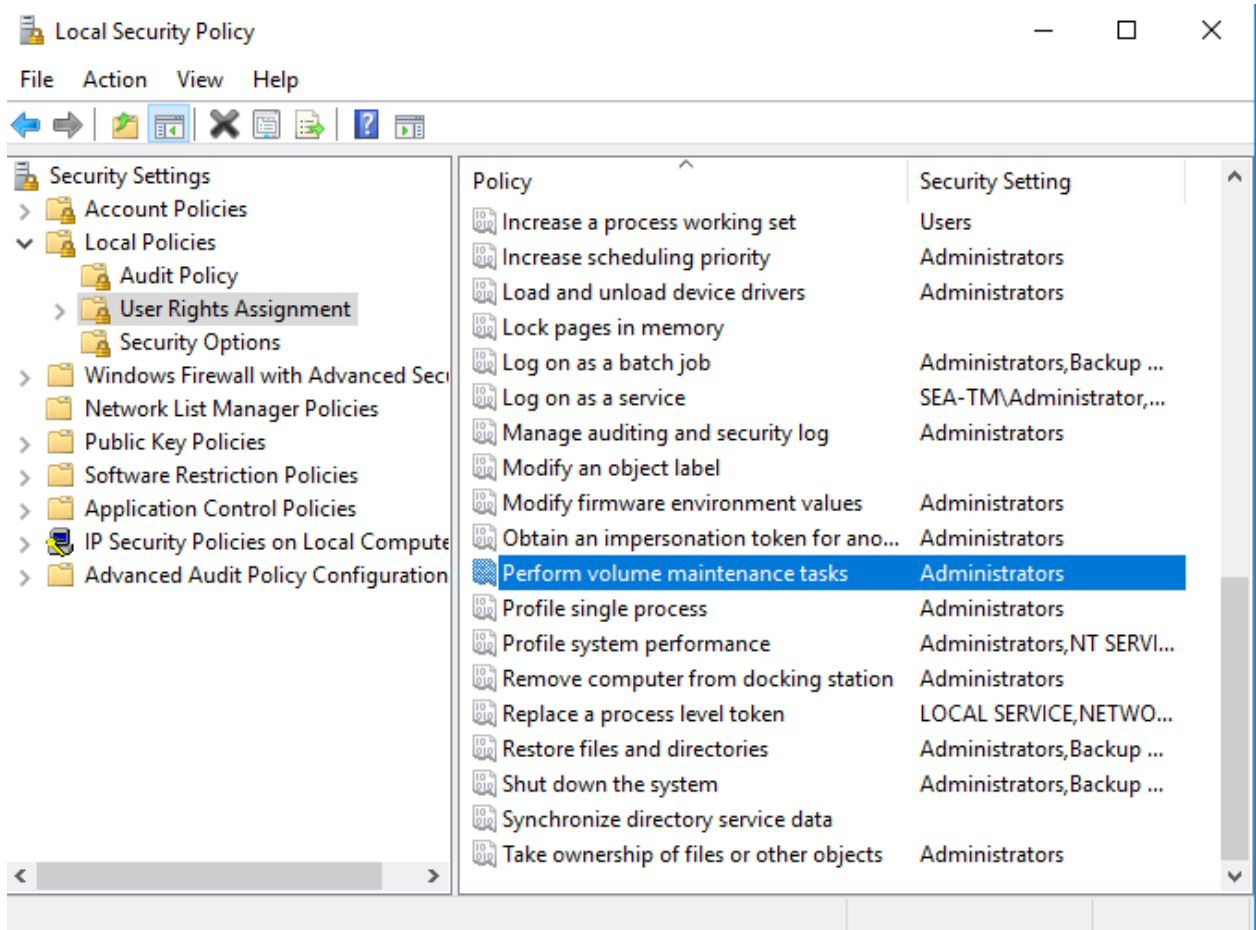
Local Security Policy

File Action View Help

Security Settings
Account Policies
Local Policies
Audit Policy
User Rights Assignment
Security Options
Windows Firewall with Advanced Secu
Network List Manager Policies
Public Key Policies
Software Restriction Policies
Application Control Policies
IP Security Policies on Local Compute
Advanced Audit Policy Configuration

| Policy | Security Setting |
|---|---|
| Increase a process working set | Users |
| Increase scheduling priority | Administrators |
| Load and unload device drivers | Administrators |
| Lock pages in memory | |
| Log on as a batch job | Administrators,Backup ... |
| Log on as a service | SEA-TM\Administrator,... |
| Manage auditing and security log | Administrators |
| Modify an object label | |
| Modify firmware environment values | Administrators |
| Obtain an impersonation token for ano... | Administrators |
| Perform volume maintenance tasks | Administrators |
| Profile single process | Administrators |
| Profile system performance | Administrators,NT SERVI... |
| Remove computer from docking station | Administrators |
| Replace a process level token | LOCAL SERVICE,NETWO... |
| Restore files and directories | Administrators,Backup ... |
| Shut down the system | Administrators,Backup ... |
| Synchronize directory service data | |
| Take ownership of files or other objects | Administrators |